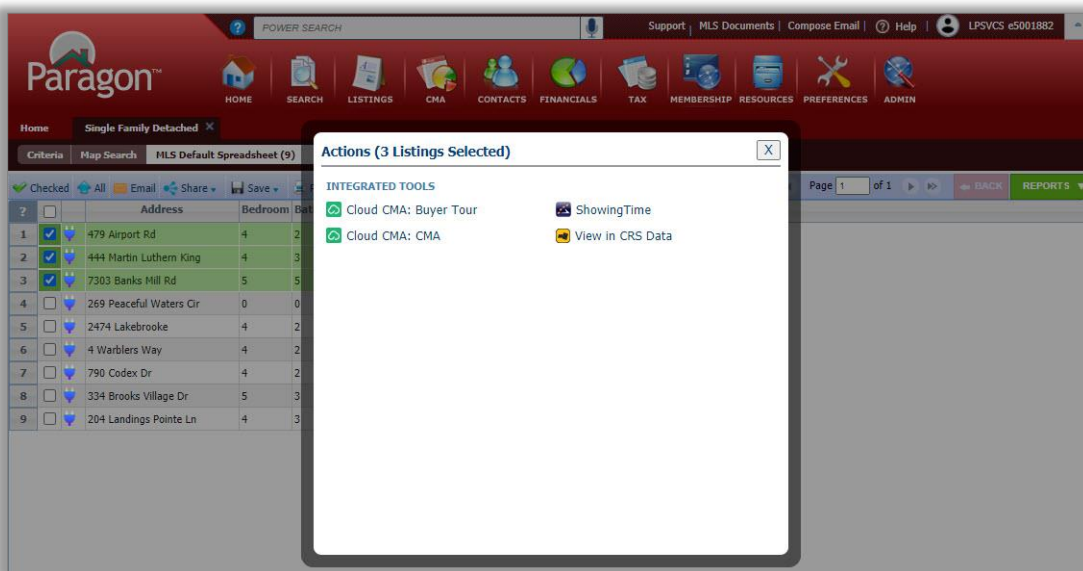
? POWER SEARCH

Support | MLS Documents | Compose Email | ? Help | LPSVCS e5001882

Paragon

HOME SEARCH LISTINGS CMA CONTACTS FINANCIALS TAX MEMBERSHIP RESOURCES PREFERENCES ADMIN

Home Single Family Detached ×

Criteria Map Search MLS Default Spreadsheet (9)

Checked All Email Share Save

Page 1 of 1 BACK REPORTS

| ? | | | Address | Bedroom | Bat |
|---|---|---|---|---|---|
| 1 | ☑ | | 479 Airport Rd | 4 | 2 |
| 2 | ☑ | | 444 Martin Luthern King | 4 | 3 |
| 3 | ☑ | | 7303 Banks Mill Rd | 5 | 5 |
| 4 | ☐ | | 269 Peaceful Waters Cir | 0 | 0 |
| 5 | ☐ | | 2474 Lakebrooke | 4 | 2 |
| 6 | ☐ | | 4 Warblers Way | 4 | 2 |
| 7 | ☐ | | 790 Codex Dr | 4 | 2 |
| 8 | ☐ | | 334 Brooks Village Dr | 5 | 3 |
| 9 | ☐ | | 204 Landings Pointe Ln | 4 | 3 |

Actions (3 Listings Selected)

X

INTEGRATED TOOLS

Cloud CMA: Buyer Tour

ShowingTime

Cloud CMA: CMA

View in CRS Data